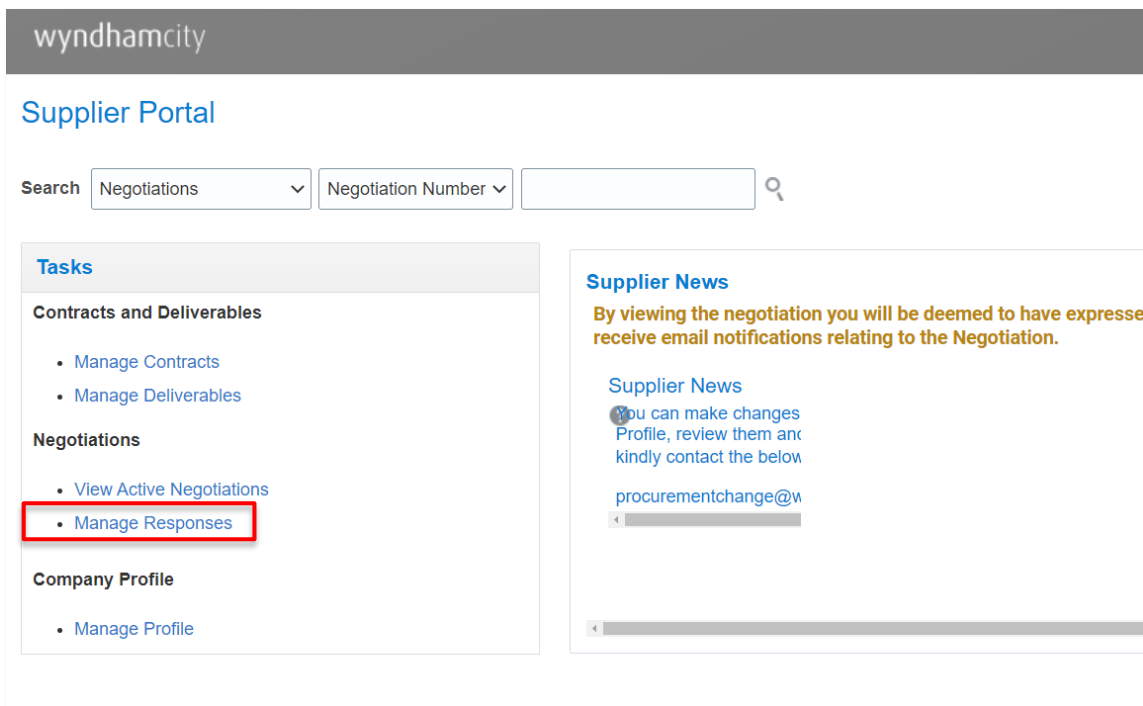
wyndhamcity

Supplier Portal

Search Negotiations Negotiation Number

Tasks

Contracts and Deliverables

- Manage Contracts
- Manage Deliverables

Negotiations

- View Active Negotiations
- Manage Responses

Company Profile

- Manage Profile

Supplier News

By viewing the negotiation you will be deemed to have expresse receive email notifications relating to the Negotiation.

Supplier News

You can make changes Profile, review them and kindly contact the below

procurementchange@w